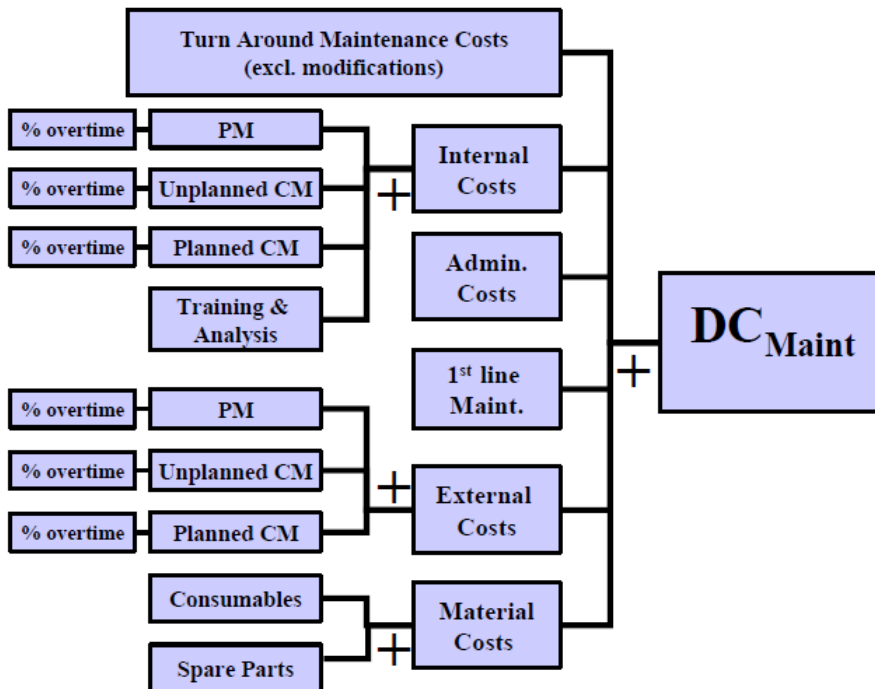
Turn Around Maintenance Costs
(excl. modifications)

% overtime
PM

% overtime
Unplanned CM

% overtime
Planned CM

Training & Analysis

+

Internal Costs

Admin. Costs

1$^{st}$ line Maint.

% overtime
PM

% overtime
Unplanned CM

% overtime
Planned CM

+

External Costs

Consumables

Spare Parts

+

Material Costs

+

$DC_{Maint}$